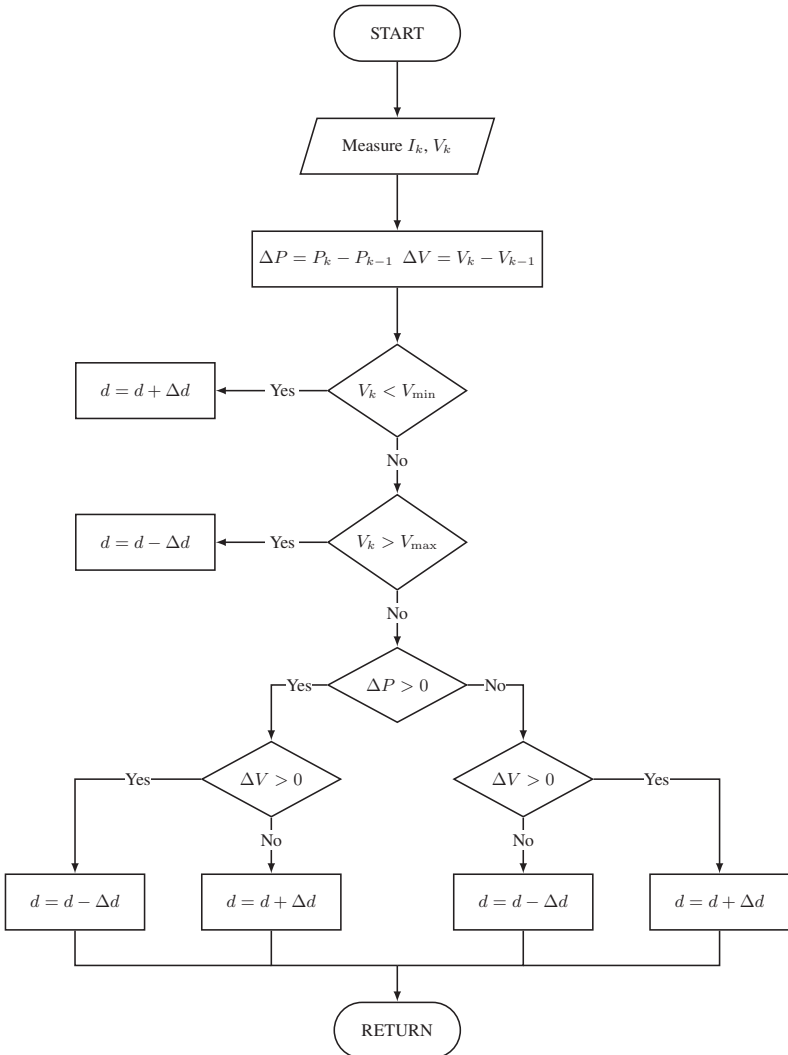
START

Measure $I_k$, $V_k$

$\Delta P = P_k - P_{k-1}$ $\Delta V = V_k - V_{k-1}$

$d = d + \Delta d$

Yes

$V_k < V_{\min}$

No

$d = d - \Delta d$

Yes

$V_k > V_{\max}$

No

Yes

$\Delta P > 0$

No

Yes

$\Delta V > 0$

No

$\Delta V > 0$

Yes

No

$d = d - \Delta d$

$d = d + \Delta d$

$d = d - \Delta d$

$d = d + \Delta d$

RETURN